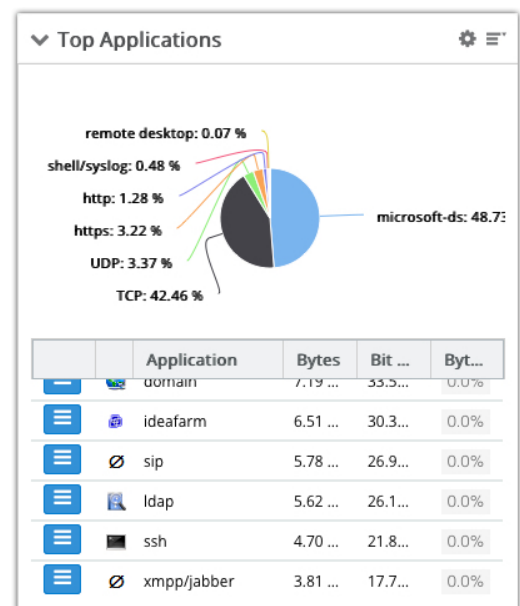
Top Applications

remote desktop: 0.07 %
shell/syslog: 0.48 %
http: 1.28 %
https: 3.22 %
UDP: 3.37 %
TCP: 42.46 %
microsoft-ds: 48.73

| | | Application | Bytes | Bit ... | Byt... |
|---|---|---|---|---|---|
| | | domain | 7.19 ... | 33.5... | 0.0% |
| | | ideafarm | 6.51 ... | 30.3... | 0.0% |
| | | sip | 5.78 ... | 26.9... | 0.0% |
| | | ldap | 5.62 ... | 26.1... | 0.0% |
| | | ssh | 4.70 ... | 21.8... | 0.0% |
| | | xmpp/jabber | 3.81 ... | 17.7... | 0.0% |